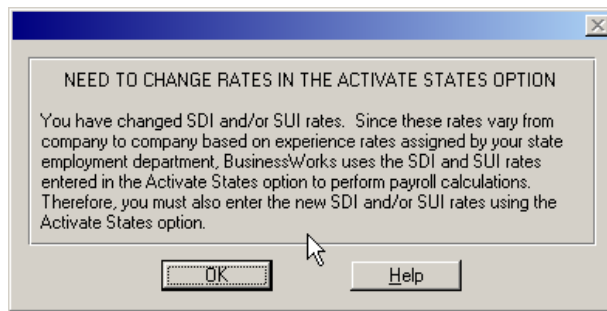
NEED TO CHANGE RATES IN THE ACTIVATE STATES OPTION

You have changed SDI and/or SUI rates. Since these rates vary from company to company based on experience rates assigned by your state employment department, BusinessWorks uses the SDI and SUI rates entered in the Activate States option to perform payroll calculations. Therefore, you must also enter the new SDI and/or SUI rates using the Activate States option.

OK

Help